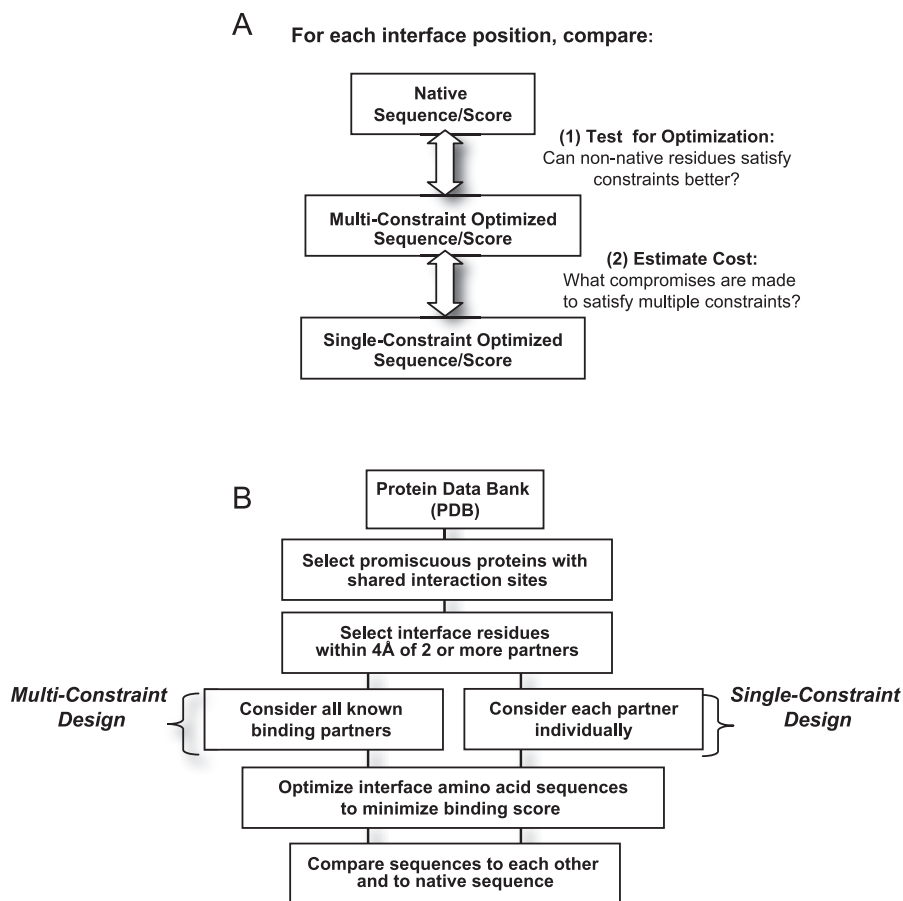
A

For each interface position, compare:

Native Sequence/Score

(1) Test for Optimization:
Can non-native residues satisfy constraints better?

Multi-Constraint Optimized Sequence/Score

(2) Estimate Cost:
What compromises are made to satisfy multiple constraints?

Single-Constraint Optimized Sequence/Score

B

Protein Data Bank (PDB)

Select promiscuous proteins with shared interaction sites

Select interface residues within 4Å of 2 or more partners

Multi-Constraint Design

Consider all known binding partners

Consider each partner individually

Single-Constraint Design

Optimize interface amino acid sequences to minimize binding score

Compare sequences to each other and to native sequence